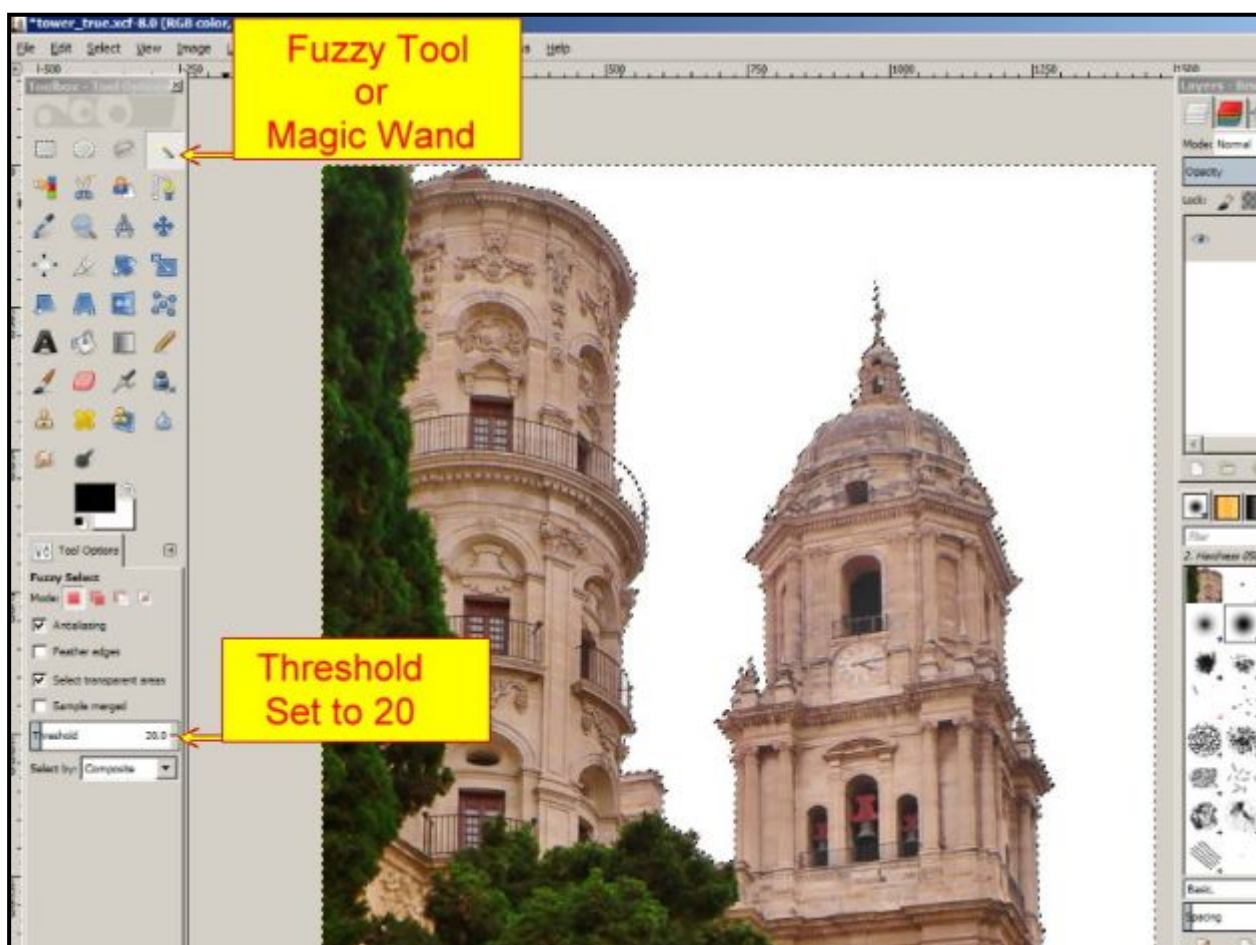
*tower_true.xcf-8.0 (RGB color,

File Edit Select View Image Help

Fuzzy Tool
or
Magic Wand

Toolbox - Tool Options

Tool Options

Fuzzy Select
Mode:
Antialiasing
Feather edges
Select transparent areas
Sample merged
Threshold 20.0
Select by: Composite

Threshold
Set to 20

Layers - Brushes
Mode: Normal
Opacity
Lock:

2. Hardness 050

Basic.
Spacing